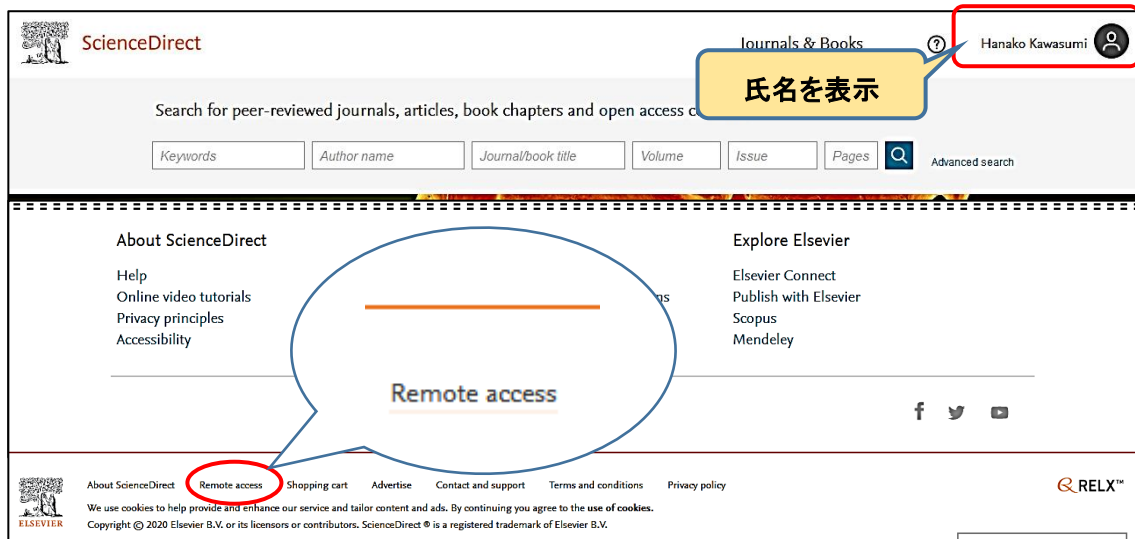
ScienceDirect

Journals & Books

Hanako Kawasumi

氏名を表示

Search for peer-reviewed journals, articles, book chapters and open access c

Keywords | Author name | Journal/book title | Volume | Issue | Pages

Advanced search

About ScienceDirect

Help
Online video tutorials
Privacy principles
Accessibility

Remote access

ns

Explore Elsevier

Elsevier Connect
Publish with Elsevier
Scopus
Mendeley

ELSEVIER

About ScienceDirect Remote access Shopping cart Advertise Contact and support Terms and conditions Privacy policy

RELX

We use cookies to help provide and enhance our service and tailor content and ads. By continuing you agree to the use of cookies.

Copyright © 2020 Elsevier B.V. or its licensors or contributors. ScienceDirect ® is a registered trademark of Elsevier B.V.